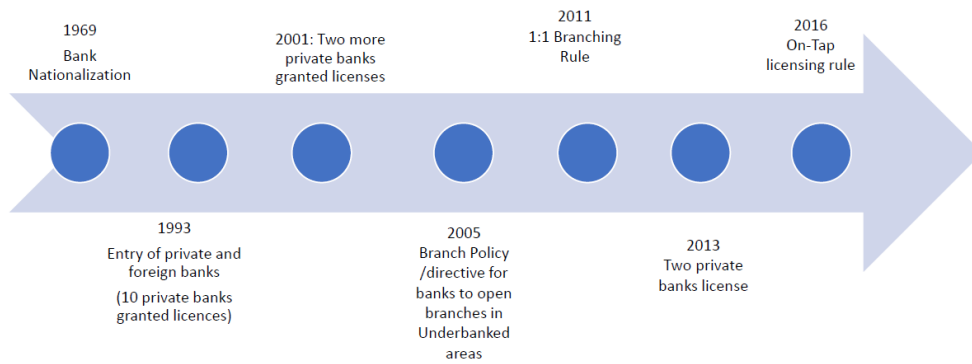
1969
Bank Nationalization

1993
Entry of private and foreign banks
(10 private banks granted licences)

2001: Two more private banks granted licenses

2005
Branch Policy /directive for banks to open branches in Underbanked areas

2011
1:1 Branching Rule

2013
Two private banks license

2016
On-Tap licensing rule